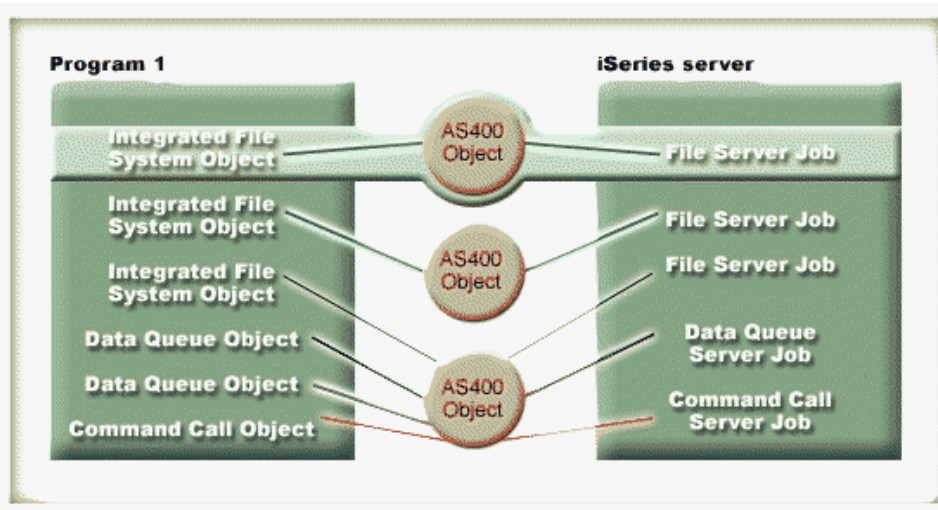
Program 1

iSeries server

Integrated File System Object

AS400 Object

File Server Job

Integrated File System Object

AS400 Object

File Server Job

Integrated File System Object

File Server Job

Data Queue Object

Data Queue Server Job

Data Queue Object

AS400 Object

Command Call Object

Command Call Server Job